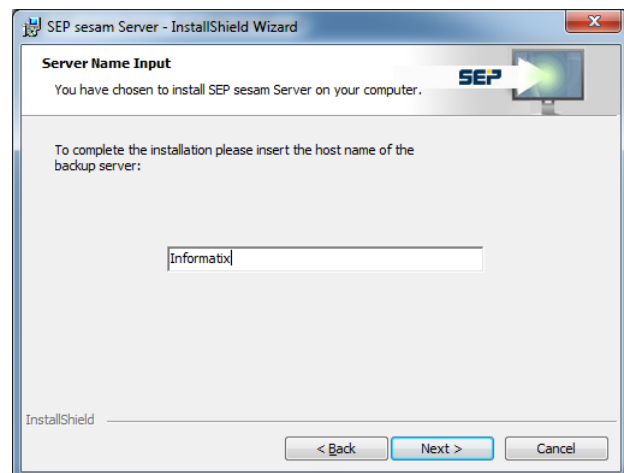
SEP sesam Server - InstallShield Wizard

Server Name Input

You have chosen to install SEP sesam Server on your computer.

SEP

To complete the installation please insert the host name of the backup server:

Informatix

InstallShield

< Back

Next >

Cancel